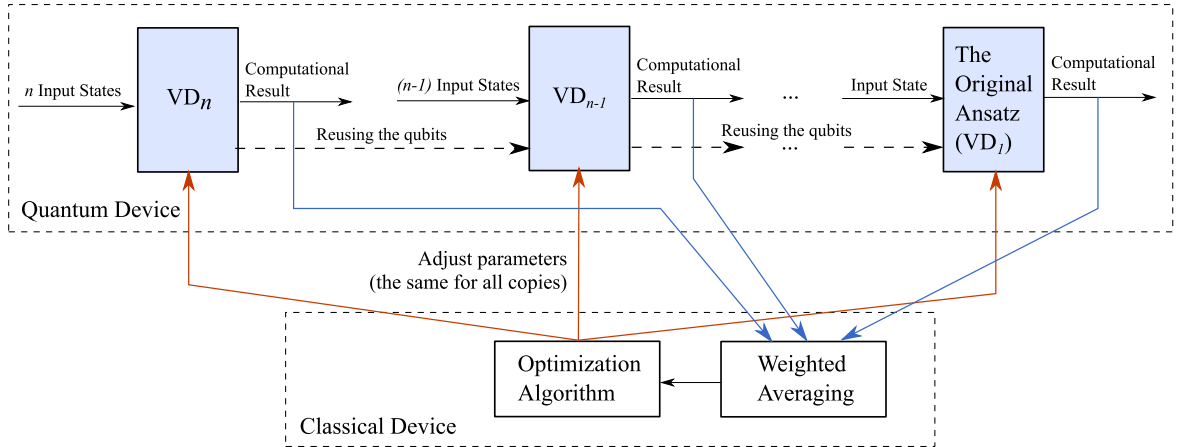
$n$ Input States

VD$_n$

Computational Result

$(n\text{-}1)$ Input States

VD$_{n-1}$

Computational Result

...

Input State

The Original Ansatz (VD$_1$)

Computational Result

Reusing the qubits

Reusing the qubits

...

Quantum Device

Adjust parameters (the same for all copies)

Optimization Algorithm

Weighted Averaging

Classical Device